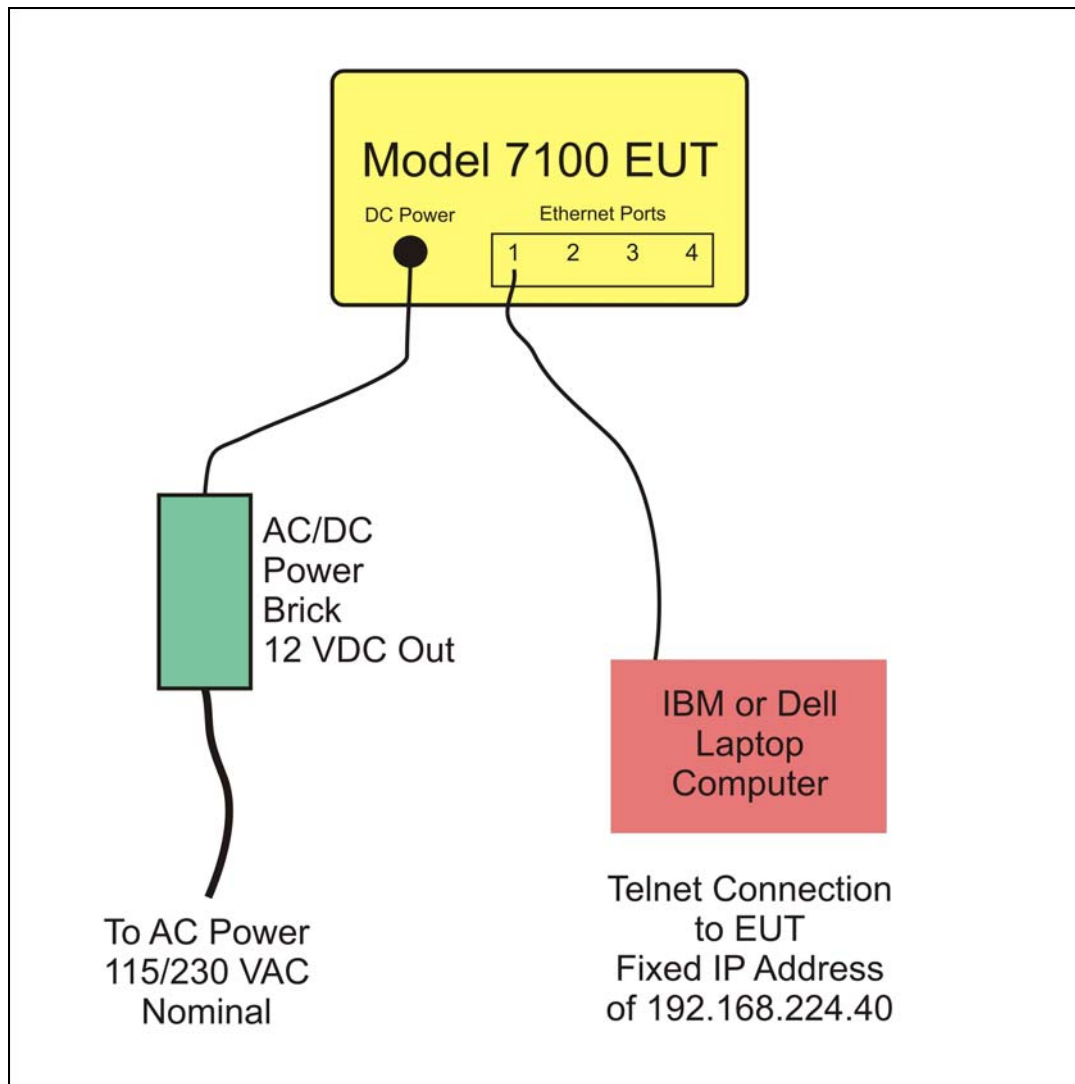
Model 7100 EUT

DC Power

Ethernet Ports

1 2 3 4

AC/DC Power Brick 12 VDC Out

IBM or Dell Laptop Computer

To AC Power 115/230 VAC Nominal

Telnet Connection to EUT Fixed IP Address of 192.168.224.40